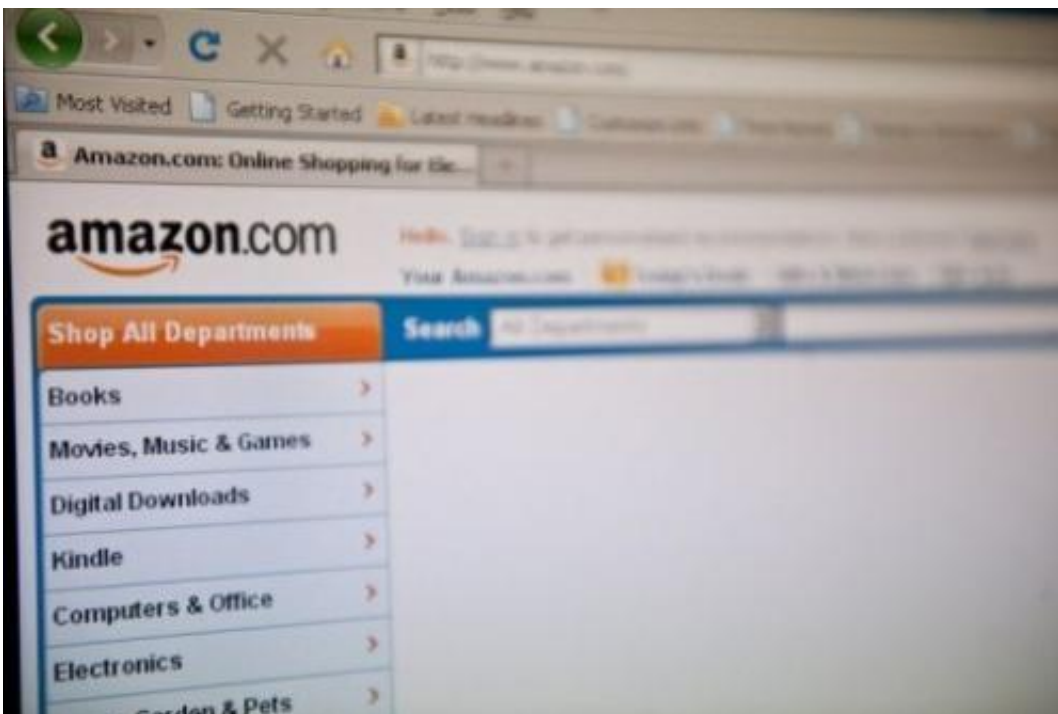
http://www.amazon.com

Most Visited Getting Started Latest Headlines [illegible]

Amazon.com: Online Shopping for Ele...

amazon.com

Hello. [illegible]

Your Amazon.com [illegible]

Shop All Departments

Search All Departments

Books

Movies, Music & Games

Digital Downloads

Kindle

Computers & Office

Electronics

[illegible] Garden & Pets